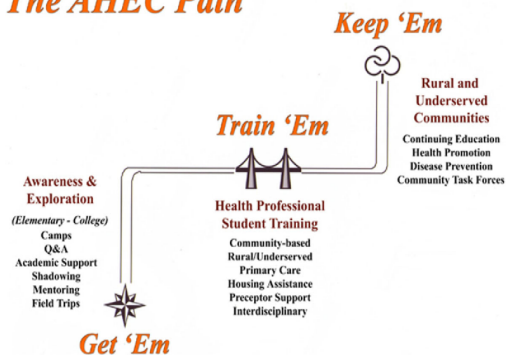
The AHEC Path

Keep 'Em

Rural and Underserved Communities

Continuing Education
Health Promotion
Disease Prevention
Community Task Forces

Train 'Em

Health Professional Student Training

Community-based
Rural/Underserved
Primary Care
Housing Assistance
Preceptor Support
Interdisciplinary

Awareness & Exploration

(Elementary - College)
Camps
Q&A
Academic Support
Shadowing
Mentoring
Field Trips

Get 'Em